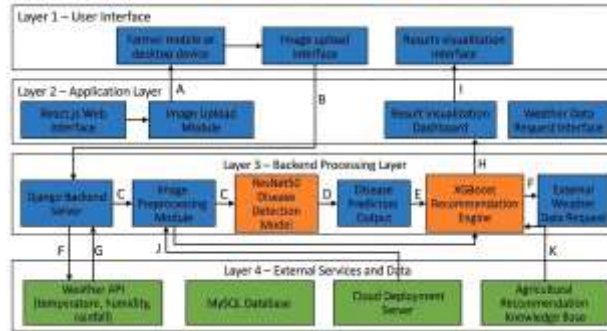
Layer 1 – User Interface

Farmer mobile or desktop device

Image upload interface

Results visualization interface

Layer 2 – Application Layer

A

B

I

React.js Web Interface

Image Upload Module

Result visualization Dashboard

Weather Data Request Interface

Layer 3 – Backend Processing Layer

H

Django Backend Server

C

Image Preprocessing Module

C

ResNet50 Disease Detection Model

D

Disease Prediction Output

E

XGBoost Recommendation Engine

F

External Weather Data Request

F

G

J

K

Layer 4 – External Services and Data

Weather API (temperature, humidity, rainfall)

MySQL Database

Cloud Deployment Server

Agricultural Recommendation Knowledge Base